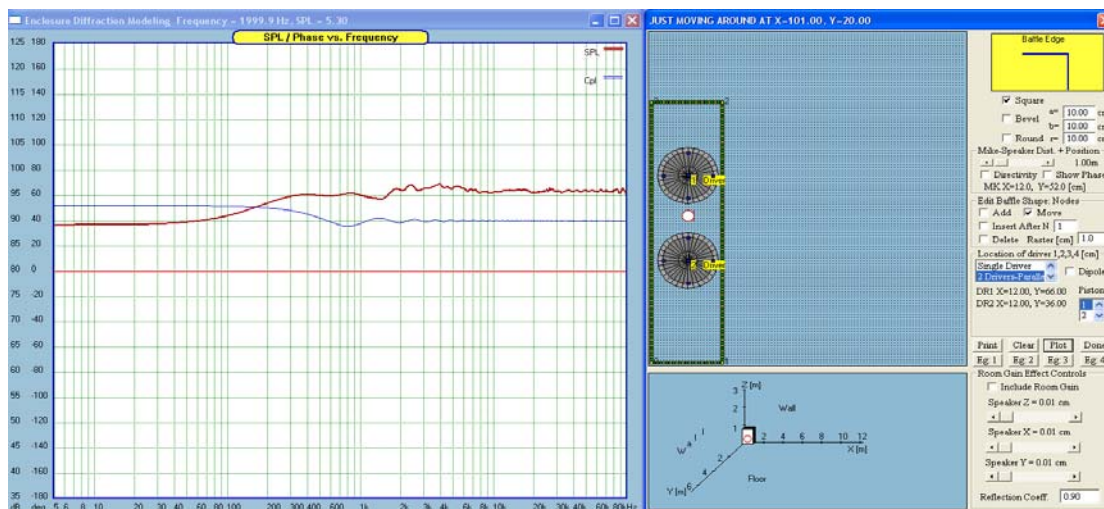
Enclosure Diffraction Modeling, Frequency = 1999.9 Hz, SPL = 5.30

SPL / Phase vs. Frequency

SPL
Cpl

125 180
120 160
115 140
110 120
105 100
100 80
95 60
90 40
85 20
80 0
75 -20
70 -40
65 -60
60 -80
55 -100
50 -120
45 -140
40 -160
35 -180
dB deg 5 6 8 10 20 30 40 60 80 100 200 300 400 600 1k 2k 3k 4k 6k 8k 10k 20k 30k 40k 60k 80kHz

JUST MOVING AROUND AT X=-101.00, Y=-20.00

1 Driver
2 Driver

Baffle Edge

☑ Square
☐ Bevel a= 10.00 cm
b= 10.00 cm
☐ Round r= 10.00 cm
Mike-Speaker Dist. + Position
1.00m
☐ Directivity ☐ Show Phase
MK X=12.0, Y=52.0 [cm]
Edit Baffle Shape; Nodes
☐ Add ☑ Move
☐ Insert After N 1
☐ Delete Raster [cm] 1.0
Location of driver 1,2,3,4 [cm]
Single Driver
2 Drivers-Parallel
☐ Dipole
DR1 X=12.00, Y=66.00 Piston
DR2 X=12.00, Y=36.00
1
2

Print Clear Plot Done
Eg 1 Eg 2 Eg 3 Eg 4
Room Gain Effect Controls
☐ Include Room Gain
Speaker Z = 0.01 cm
Speaker X = 0.01 cm
Speaker Y = 0.01 cm
Reflection Coeff. 0.90

3 Z [m]
2
1
Wall
Wall
1
2
3
4
5
6
Y [m]
2 4 6 8 10 12
X [m]
Floor